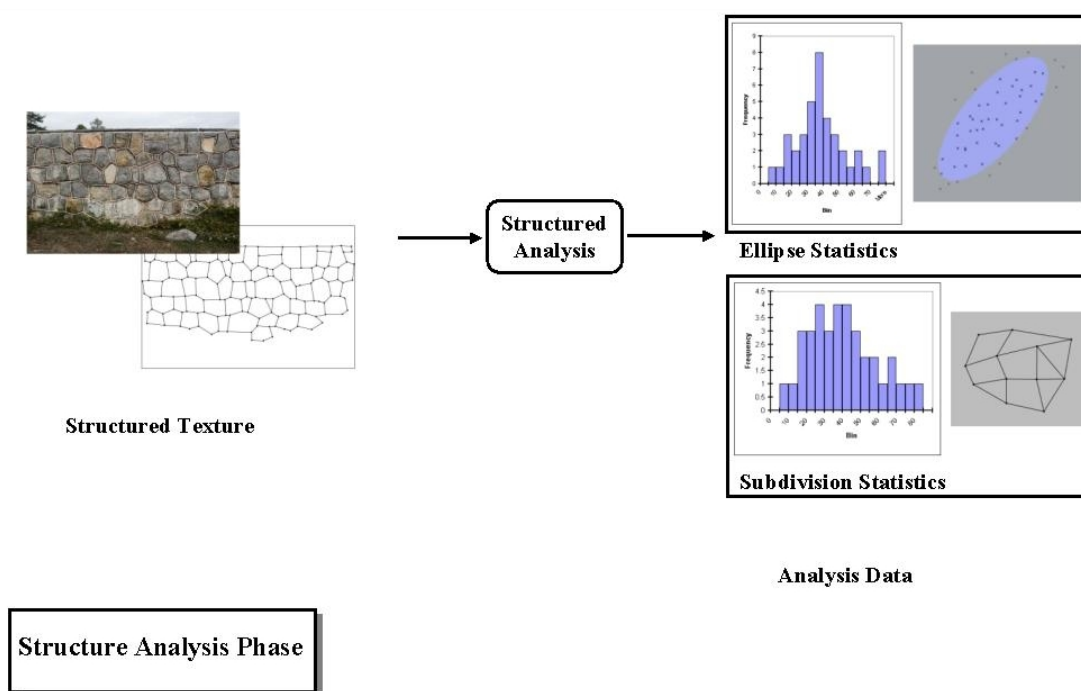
Structured Analysis

Frequency

Bin

0 10 20 30 40 50 60 70 80 More

Ellipse Statistics

4.5
4
3.5
3
2.5
2
1.5
1
0.5
0

Frequency

Bin

0 10 20 30 40 50 60 70 80 90

Subdivision Statistics

Structured Texture

Analysis Data

Structure Analysis Phase